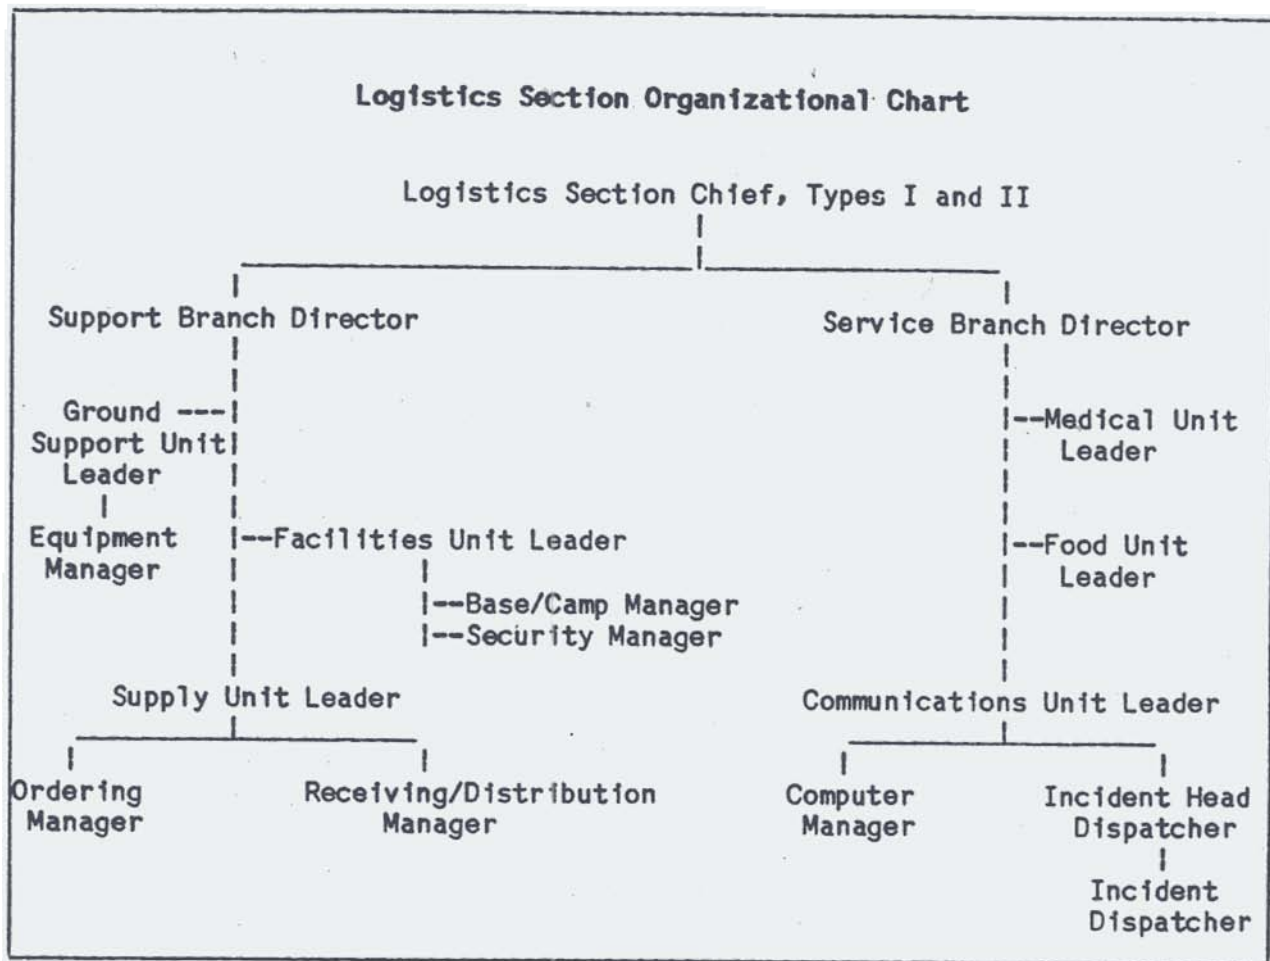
Logistics Section Organizational Chart

Logistics Section Chief, Types I and II

Support Branch Director

Ground Support Unit Leader

Equipment Manager

Facilities Unit Leader

Base/Camp Manager

Security Manager

Supply Unit Leader

Ordering Manager

Receiving/Distribution Manager

Service Branch Director

Medical Unit Leader

Food Unit Leader

Communications Unit Leader

Computer Manager

Incident Head Dispatcher

Incident Dispatcher